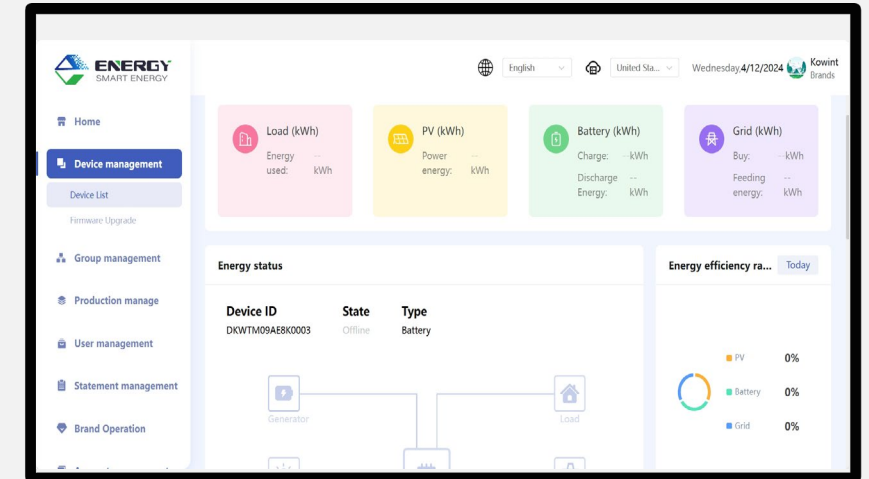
ENERGY
SMART ENERGY

English
United Sta...
Wednesday,4/12/2024
Kowint
Brands

Home
Device management
Device List
Firmware Upgrade
Group management
Production manage
User management
Statement management
Brand Operation

Load (kWh)
Energy used: -- kWh

PV (kWh)
Power energy: -- kWh

Battery (kWh)
Charge: -- kWh
Discharge Energy: -- kWh

Grid (kWh)
Buy: -- kWh
Feeding energy: -- kWh

Energy status

| Device ID | State | Type |
|---|---|---|
| DKWTM09AE8K0003 | Offline | Battery |

Generator
Load

Energy efficiency ra...
Today

PV 0%
Battery 0%
Grid 0%